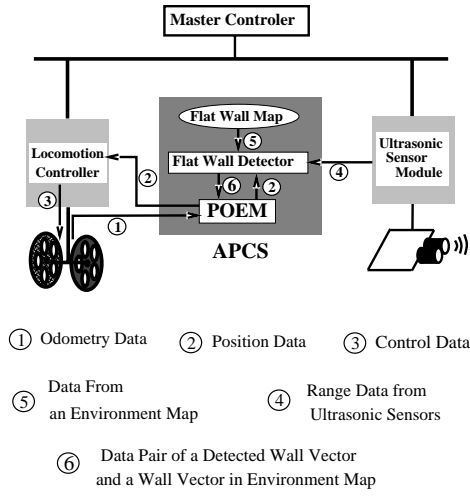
Master Controler

Flat Wall Map

5

Flat Wall Detector

Locomotion Controller

2

6

2

4

Ultrasonic Sensor Module

3

POEM

1

APCS

① Odometry Data ② Position Data ③ Control Data

⑤ Data From an Environment Map

④ Range Data from Ultrasonic Sensors

⑥ Data Pair of a Detected Wall Vector and a Wall Vector in Environment Map